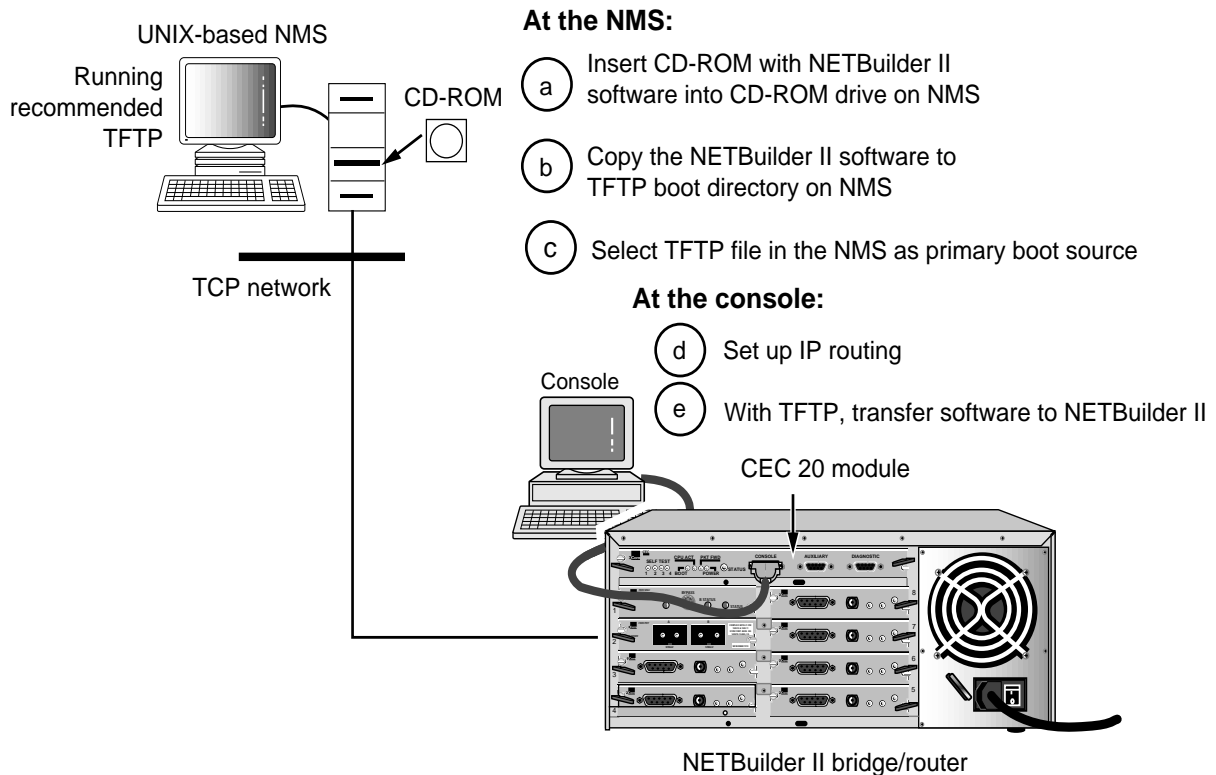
UNIX-based NMS

Running recommended TFTP

CD-ROM

TCP network

At the NMS:

a Insert CD-ROM with NETBuilder II software into CD-ROM drive on NMS

b Copy the NETBuilder II software to TFTP boot directory on NMS

c Select TFTP file in the NMS as primary boot source

At the console:

d Set up IP routing

e With TFTP, transfer software to NETBuilder II

Console

CEC 20 module

SELF TEST 1 2 3 4 CPU ACT BOOT PKT FWD POWER STATUS CONSOLE AUXILIARY DIAGNOSTIC

8 7 6 5 1 2 3 4

NETBuilder II bridge/router